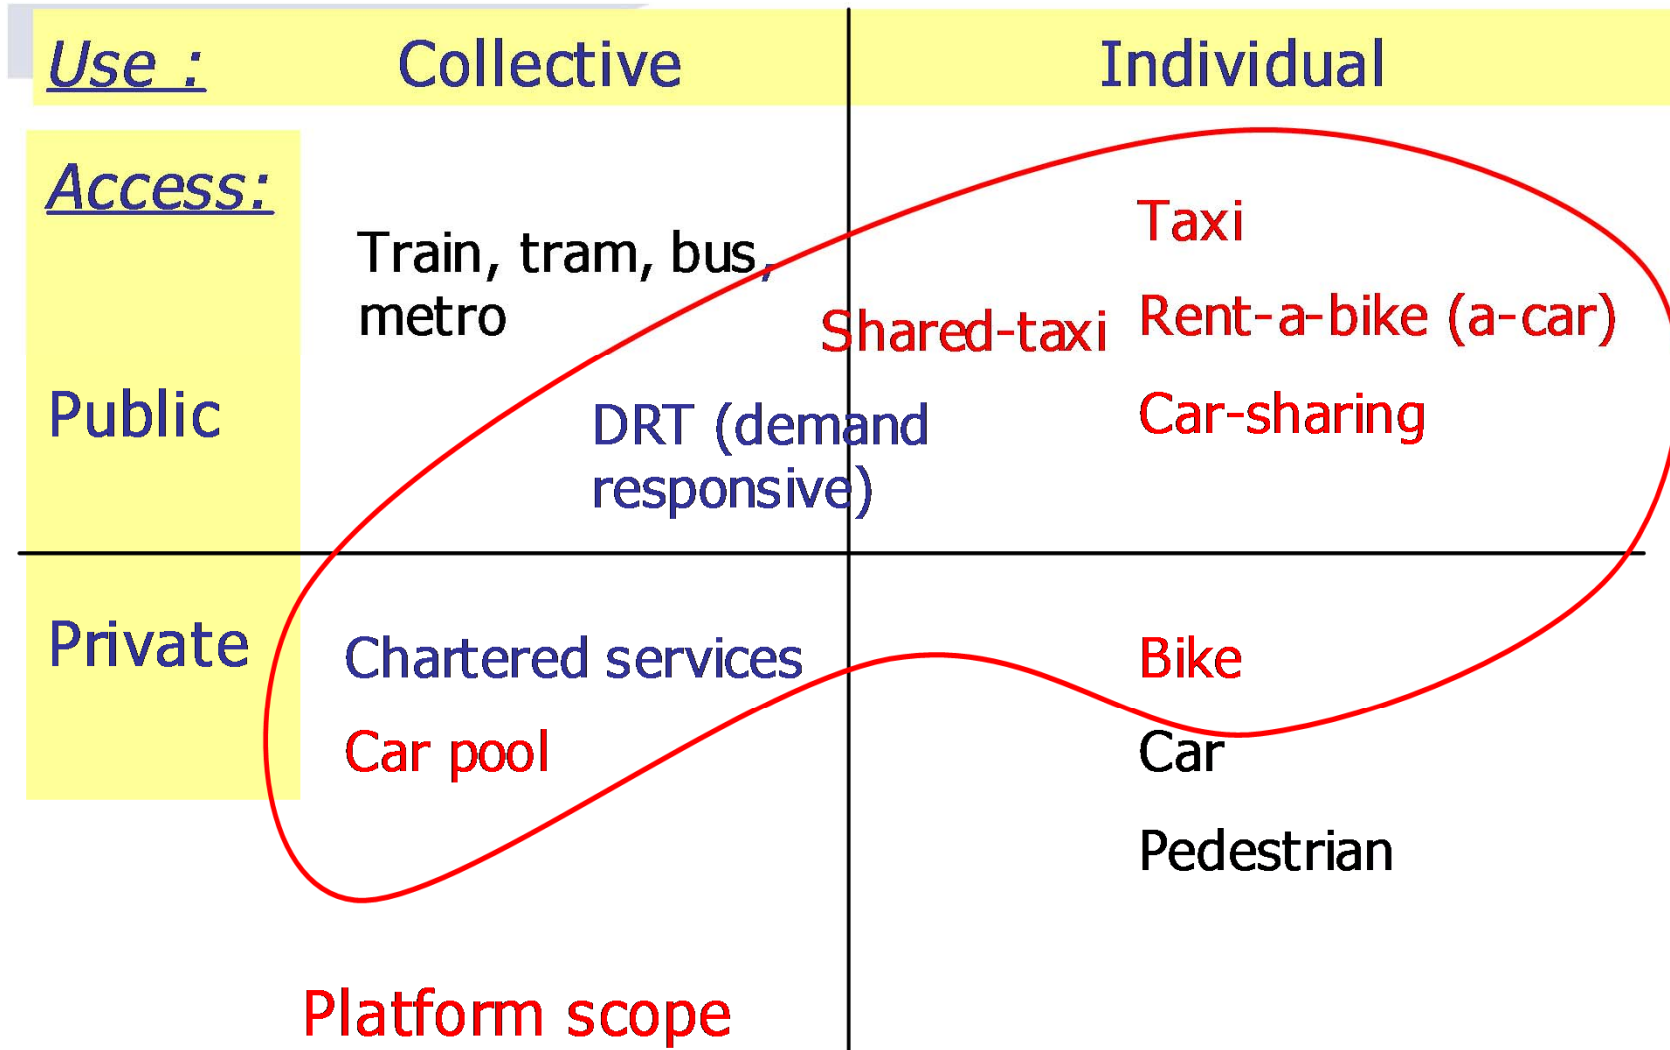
| Use : | Collective | Individual |
|---|---|---|
| Access: Public | Train, tram, bus, metro<br>DRT (demand responsive) | Shared-taxi<br>Taxi<br>Rent-a-bike (a-car)<br>Car-sharing |
| Private | Chartered services<br>Car pool | Bike<br>Car<br>Pedestrian |

Platform scope